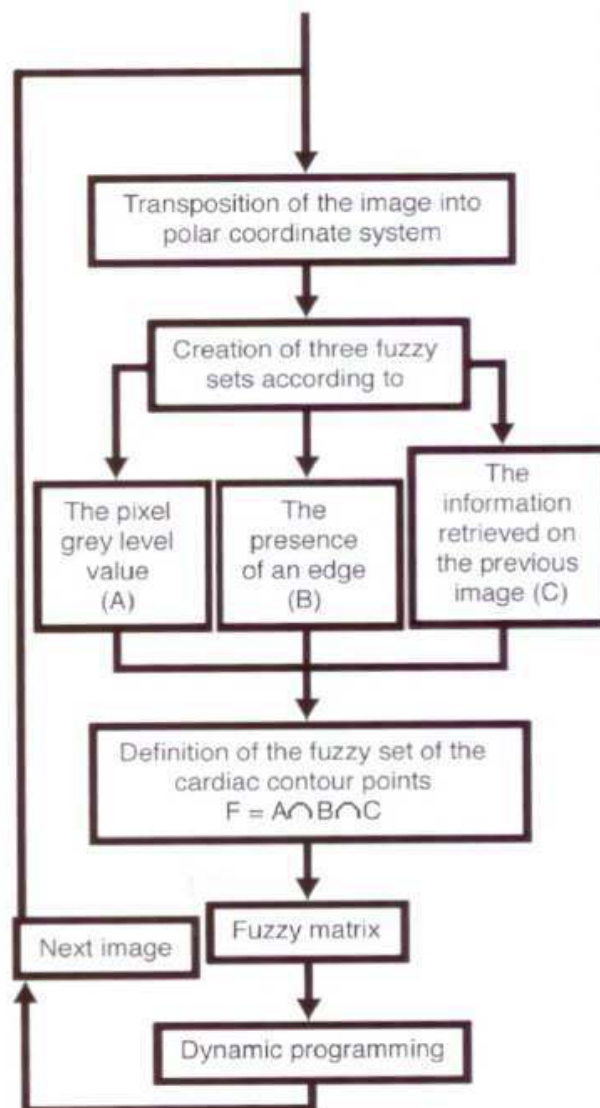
Transposition of the image into polar coordinate system

Creation of three fuzzy sets according to

The pixel grey level value (A)

The presence of an edge (B)

The information retrieved on the previous image (C)

Definition of the fuzzy set of the cardiac contour points
$F = A \cap B \cap C$

Next image

Fuzzy matrix

Dynamic programming